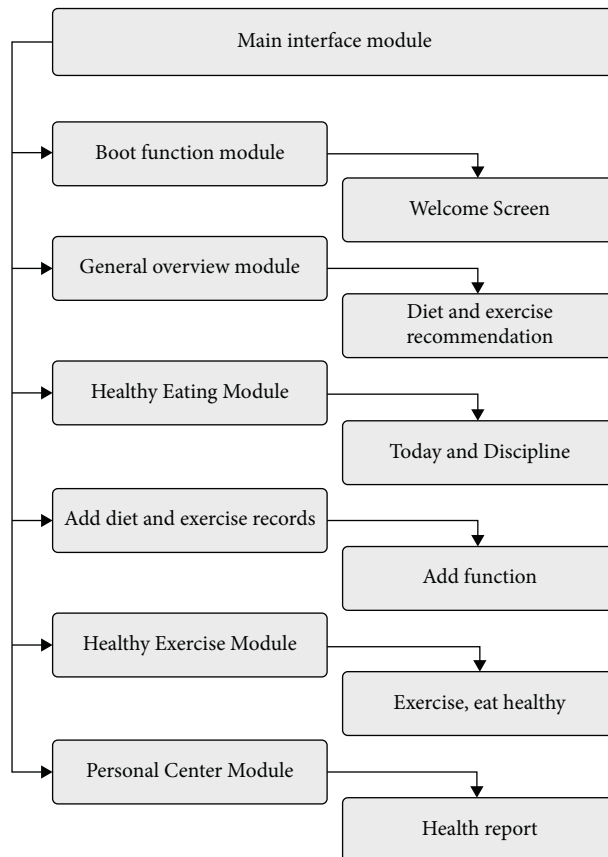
Main interface module

Boot function module

Welcome Screen

General overview module

Diet and exercise recommendation

Healthy Eating Module

Today and Discipline

Add diet and exercise records

Add function

Healthy Exercise Module

Exercise, eat healthy

Personal Center Module

Health report